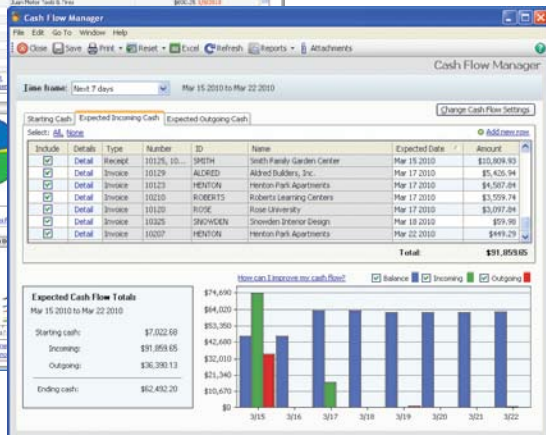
Cash Flow Manager

File Edit Go To Window Help

Close Save Print Reset Excel Refresh Reports Attachments

Cash Flow Manager

Time frame: Next 7 days Mar 15 2010 to Mar 22 2010

Starting Cash | Expected Incoming Cash | Expected Outgoing Cash

Change Cash Flow Settings

Select: All, None

Add new row

| Include | Details | Type | Number | ID | Name | Expected Date | Amount |
|---|---|---|---|---|---|---|---|
| ☑ | Detail | Receipt | 10125, 10... | SMITH | Smith Family Garden Center | Mar 15 2010 | $10,809.93 |
| ☑ | Detail | Invoice | 10129 | ALDRED | Aldred Builders, Inc. | Mar 17 2010 | $5,426.94 |
| ☑ | Detail | Invoice | 10205 | HENTON | Henton Park Apartments | Mar 17 2010 | $4,587.84 |
| ☑ | Detail | Invoice | 10210 | ROBERTS | Roberts Learning Centers | Mar 17 2010 | $3,559.74 |
| ☑ | Detail | Invoice | 10120 | ROSE | Rose University | Mar 17 2010 | $3,097.84 |
| ☑ | Detail | Invoice | 10325 | SNOWDEN | Snowden Interior Design | Mar 19 2010 | $59.98 |
| ☑ | Detail | Invoice | 10207 | HENTON | Henton Park Apartments | Mar 22 2010 | $449.29 |

Total: $91,859.65

Expected Cash Flow Totals
Mar 15 2010 to Mar 22 2010

Starting cash: $7,022.68
Incoming: $91,859.65
Outgoing: $36,390.13

Ending cash: $62,492.20

How can I improve my cash flow?

Balance Incoming Outgoing

$74,690
$64,020
$53,350
$42,680
$32,010
$21,340
$10,670
$0

3/15 3/16 3/17 3/18 3/19 3/20 3/21 3/22